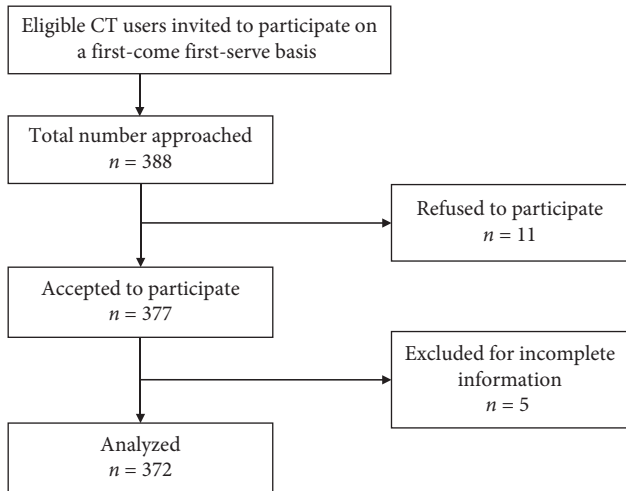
Eligible CT users invited to participate on a first-come first-serve basis

Total number approached
$n = 388$

Refused to participate
$n = 11$

Accepted to participate
$n = 377$

Excluded for incomplete information
$n = 5$

Analyzed
$n = 372$